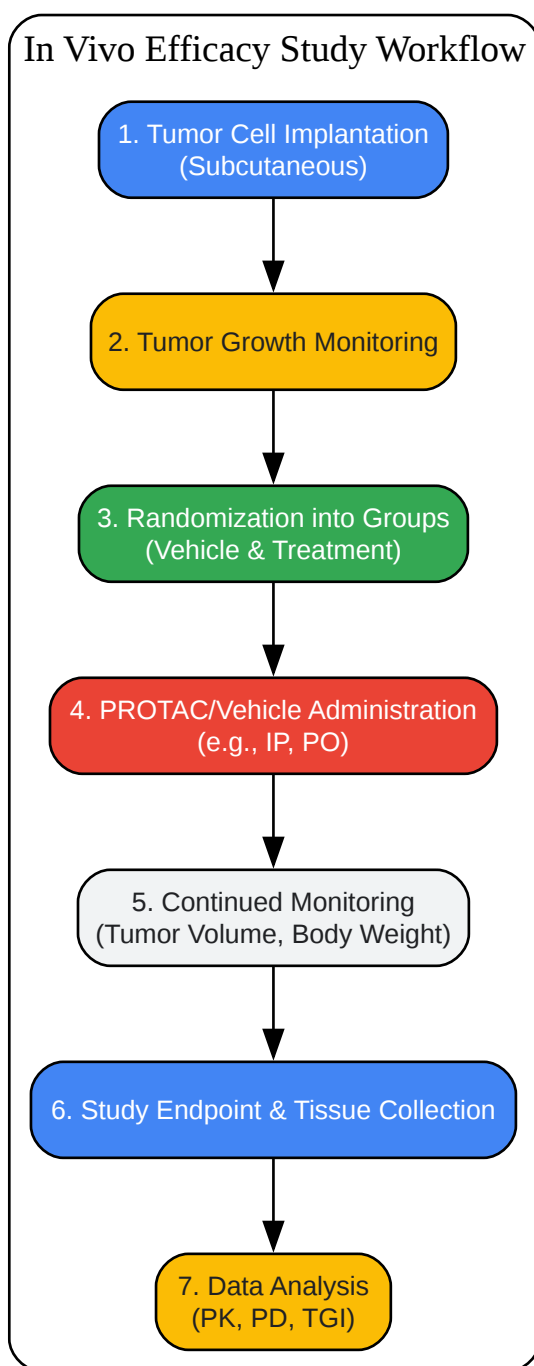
In Vivo Efficacy Study Workflow

1. Tumor Cell Implantation (Subcutaneous)

2. Tumor Growth Monitoring

3. Randomization into Groups (Vehicle & Treatment)

4. PROTAC/Vehicle Administration (e.g., IP, PO)

5. Continued Monitoring (Tumor Volume, Body Weight)

6. Study Endpoint & Tissue Collection

7. Data Analysis (PK, PD, TGI)